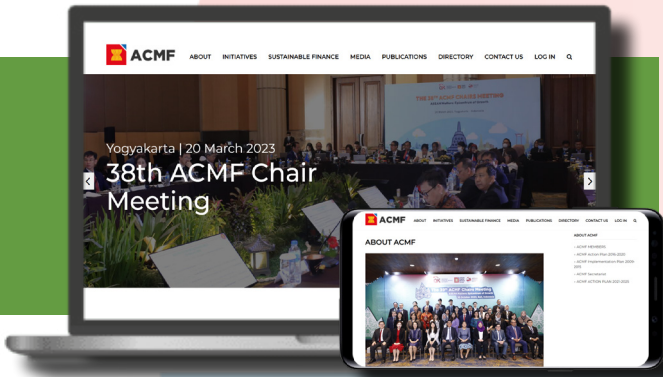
ACMF ABOUT INITIATIVES SUSTAINABLE FINANCE MEDIA PUBLICATIONS DIRECTORY CONTACT US LOG IN

THE 38TH ACMF CHAIR MEETING

Yogyakarta | 20 March 2023

38th ACMF Chair Meeting

ACMF ABOUT INITIATIVES SUSTAINABLE FINANCE MEDIA PUBLICATIONS DIRECTORY CONTACT US LOG IN

ABOUT ACMF

38th ACMF Chair Meeting

ABOUT ACMF

– ACMF MEMBERS

– ACMF Action Plan 2016-2020

– ACMF Implementation Plan 2009-2015

– ACMF Secretariat

– ACMF ACTION PLAN 2021-2025